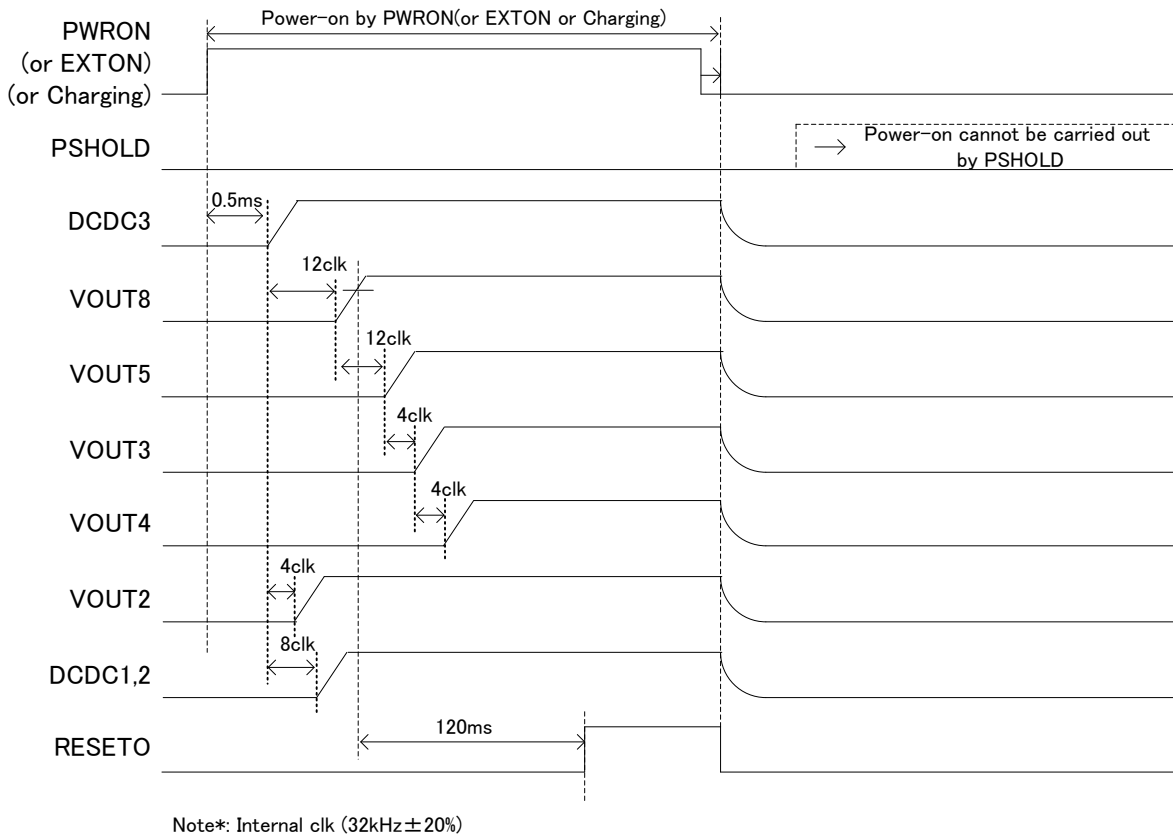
Power-on by PWRON(or EXTON or Charging)

PWRON
(or EXTON)
(or Charging)

PSHOLD

Power-on cannot be carried out by PSHOLD

DCDC3

0.5ms

VOUT8

12clk

VOUT5

12clk

VOUT3

4clk

VOUT4

4clk

VOUT2

4clk

DCDC1,2

8clk

RESETO

120ms

Note*: Internal clk (32kHz$\pm$20%)